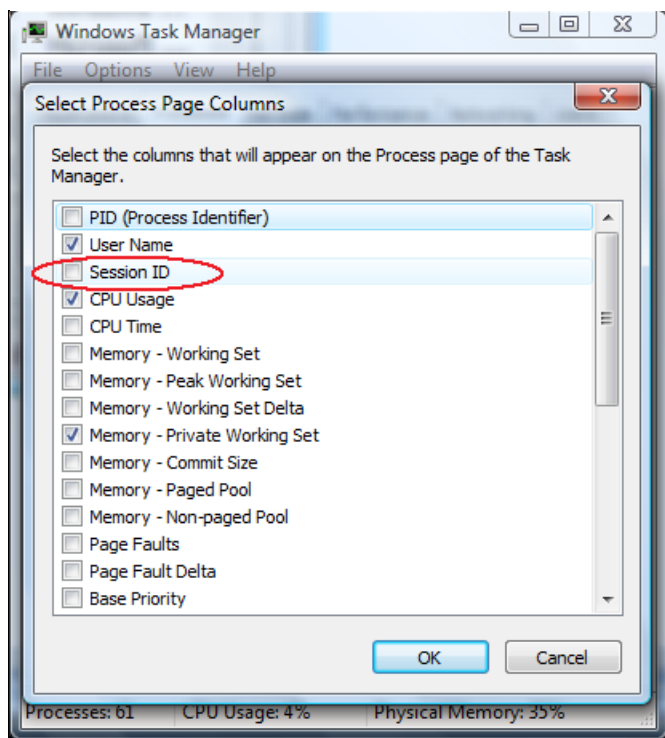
Windows Task Manager

File Options View Help

Select Process Page Columns

Select the columns that will appear on the Process page of the Task Manager.

PID (Process Identifier)
User Name
Session ID
CPU Usage
CPU Time
Memory - Working Set
Memory - Peak Working Set
Memory - Working Set Delta
Memory - Private Working Set
Memory - Commit Size
Memory - Paged Pool
Memory - Non-paged Pool
Page Faults
Page Fault Delta
Base Priority

OK Cancel

Processes: 61 CPU Usage: 4% Physical Memory: 35%